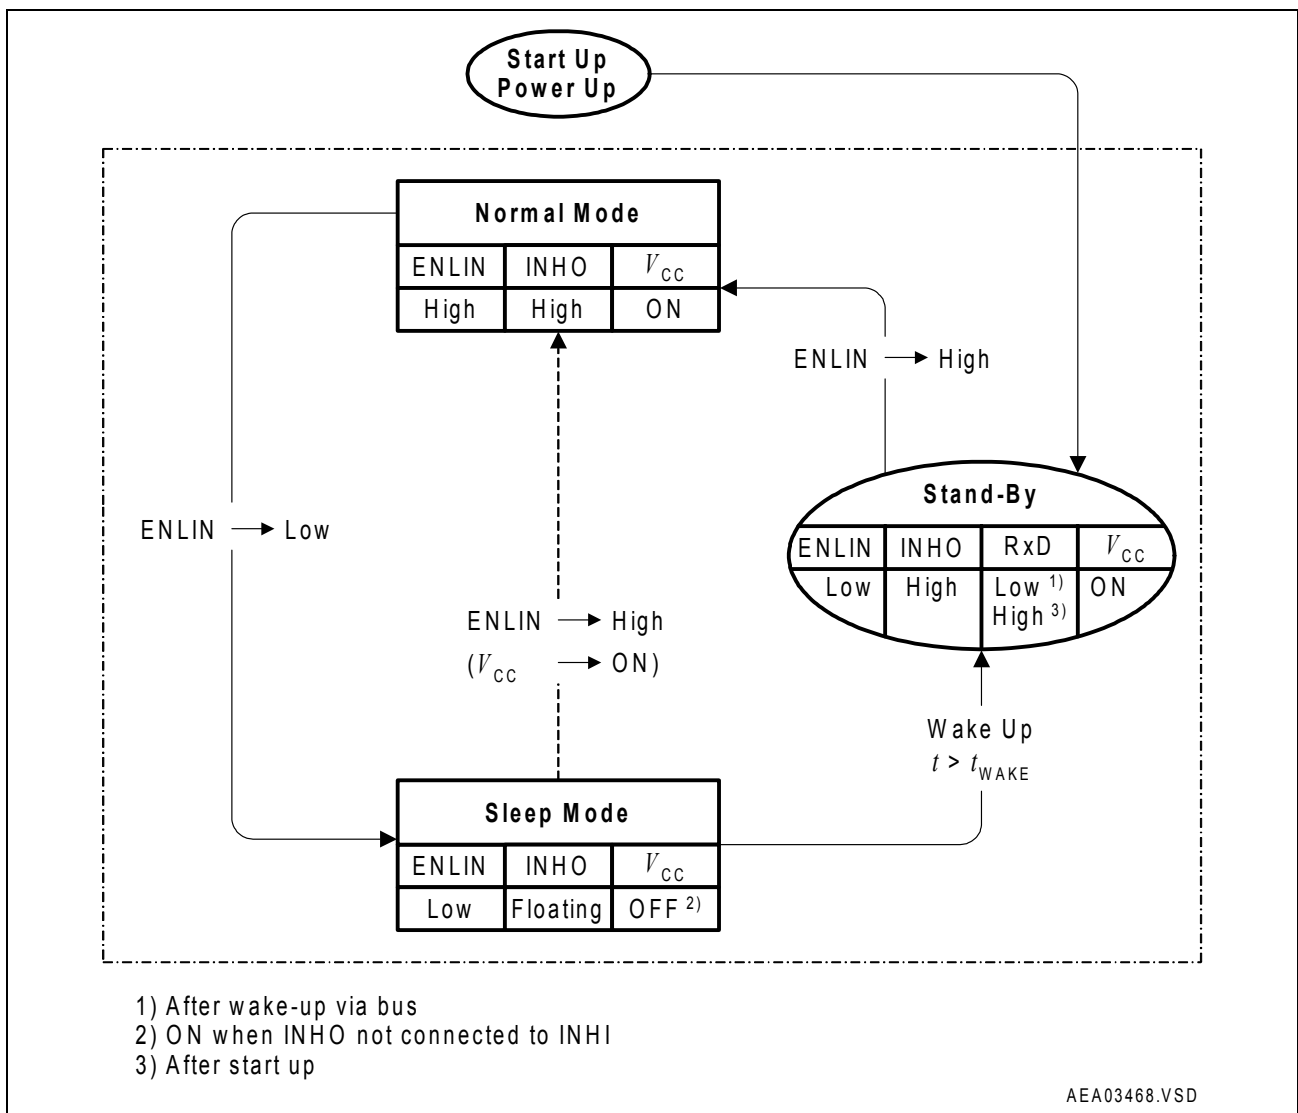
Start Up
Power Up

Normal Mode

| ENLIN | INHO | $V_{CC}$ |
|---|---|---|
| High | High | ON |

ENLIN → High

Stand-By

| ENLIN | INHO | RxD | $V_{CC}$ |
|---|---|---|---|
| Low | High | Low $^{1)}$ High $^{3)}$ | ON |

ENLIN → Low

ENLIN → High
($V_{CC}$ → ON)

Wake Up
$t > t_{WAKE}$

Sleep Mode

| ENLIN | INHO | $V_{CC}$ |
|---|---|---|
| Low | Floating | OFF $^{2)}$ |

1) After wake-up via bus
2) ON when INHO not connected to INHI
3) After start up

AEA03468.VSD